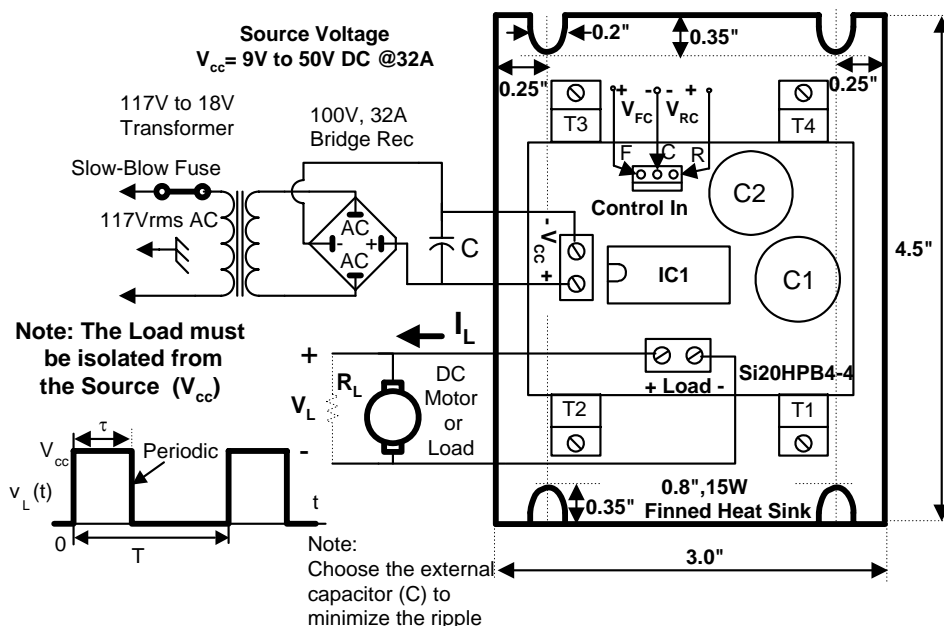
Source Voltage
$V_{cc}$= 9V to 50V DC @32A

117V to 18V Transformer

100V, 32A Bridge Rec

Slow-Blow Fuse

117Vrms AC

AC
AC
- +

C

0.2"
0.35"
0.25"
0.25"

T3
T4

+ - - +
$V_{FC}$ $V_{RC}$
F C R

Control In

C2

- $V_{cc}$ +

IC1

C1

4.5"

Note: The Load must be isolated from the Source ($V_{cc}$)

$I_L$

+
$R_L$
$V_L$
DC Motor or Load
-

+ Load -

Si20HPB4-4

T2
T1

$\tau$
$V_{cc}$
Periodic
$v_L(t)$
t
0
T

0.35"
0.8",15W
Finned Heat Sink

3.0"

Note:
Choose the external capacitor (C) to minimize the ripple